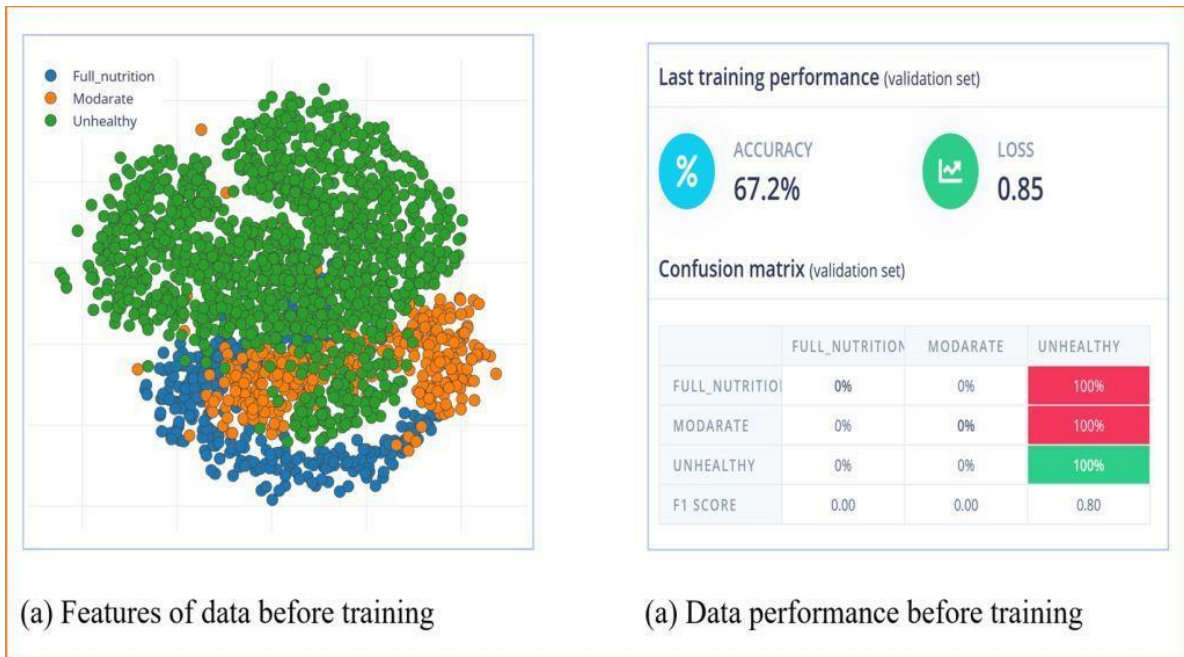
Full_nutrition
Modarate
Unhealthy

Last training performance (validation set)

%
ACCURACY
67.2%

LOSS
0.85

Confusion matrix (validation set)

| | FULL_NUTRITION | MODARATE | UNHEALTHY |
|---|---|---|---|
| FULL_NUTRITIOI | 0% | 0% | 100% |
| MODARATE | 0% | 0% | 100% |
| UNHEALTHY | 0% | 0% | 100% |
| F1 SCORE | 0.00 | 0.00 | 0.80 |

(a) Features of data before training

(a) Data performance before training